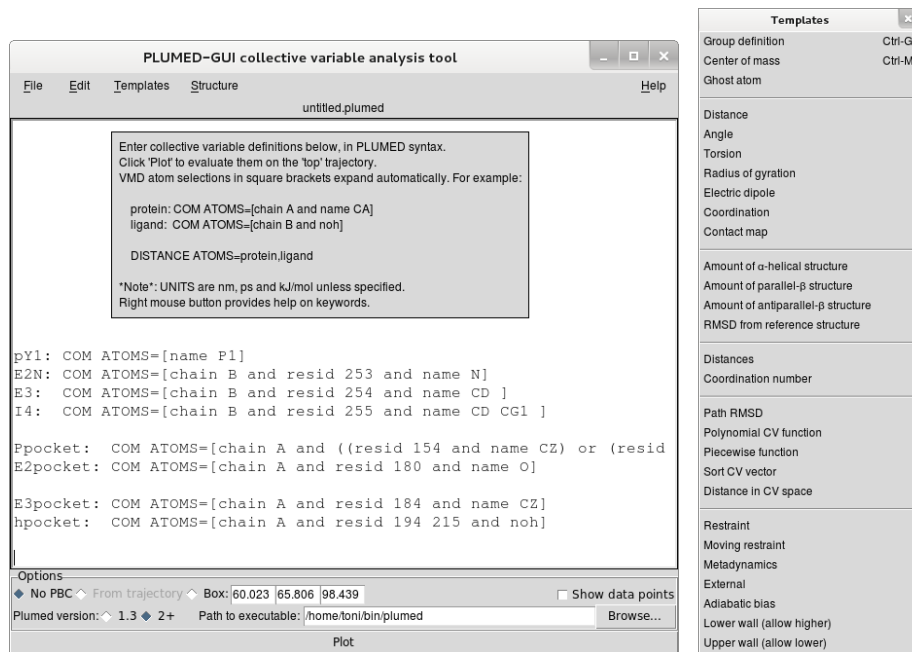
PLUMED-GUI collective variable analysis tool

File Edit Templates Structure Help

untitled.plumed

Enter collective variable definitions below, in PLUMED syntax.
Click 'Plot' to evaluate them on the 'top' trajectory.
VMD atom selections in square brackets expand automatically. For example:

protein: COM ATOMS=[chain A and name CA]
ligand: COM ATOMS=[chain B and noh]

DISTANCE ATOMS=protein,ligand

*Note*: UNITS are nm, ps and kJ/mol unless specified.
Right mouse button provides help on keywords.

pY1: COM ATOMS=[name P1]
E2N: COM ATOMS=[chain B and resid 253 and name N]
E3: COM ATOMS=[chain B and resid 254 and name CD ]
I4: COM ATOMS=[chain B and resid 255 and name CD CG1 ]

Ppocket: COM ATOMS=[chain A and ((resid 154 and name CZ) or (resid
E2pocket: COM ATOMS=[chain A and resid 180 and name O]

E3pocket: COM ATOMS=[chain A and resid 184 and name CZ]
hpocket: COM ATOMS=[chain A and resid 194 215 and noh]

Options
No PBC From trajectory Box: 60.023 65.806 98.439 Show data points
Plumed version: 1.3 2+ Path to executable: /home/toni/bin/plumed Browse...
Plot

Templates
Group definition Ctrl-G
Center of mass Ctrl-M
Ghost atom

Distance
Angle
Torsion
Radius of gyration
Electric dipole
Coordination
Contact map

Amount of α-helical structure
Amount of parallel-β structure
Amount of antiparallel-β structure
RMSD from reference structure

Distances
Coordination number

Path RMSD
Polynomial CV function
Piecewise function
Sort CV vector
Distance in CV space

Restraint
Moving restraint
Metadynamics
External
Adiabatic bias
Lower wall (allow higher)
Upper wall (allow lower)